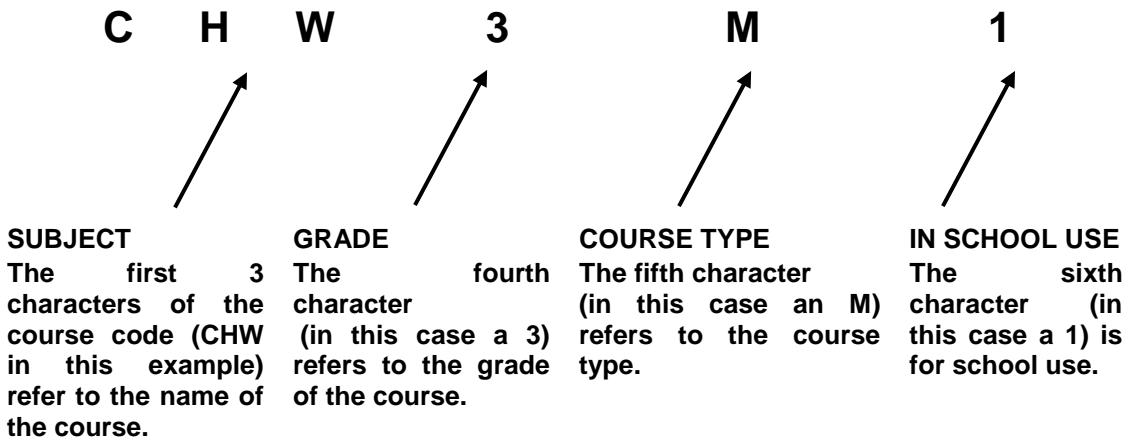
C H W 3 M 1

SUBJECT
The first 3 characters of the course code (CHW in this example) refer to the name of the course.

GRADE
The fourth character (in this case a 3) refers to the grade of the course.

COURSE TYPE
The fifth character (in this case an M) refers to the course type.

IN SCHOOL USE
The sixth character (in this case a 1) is for school use.